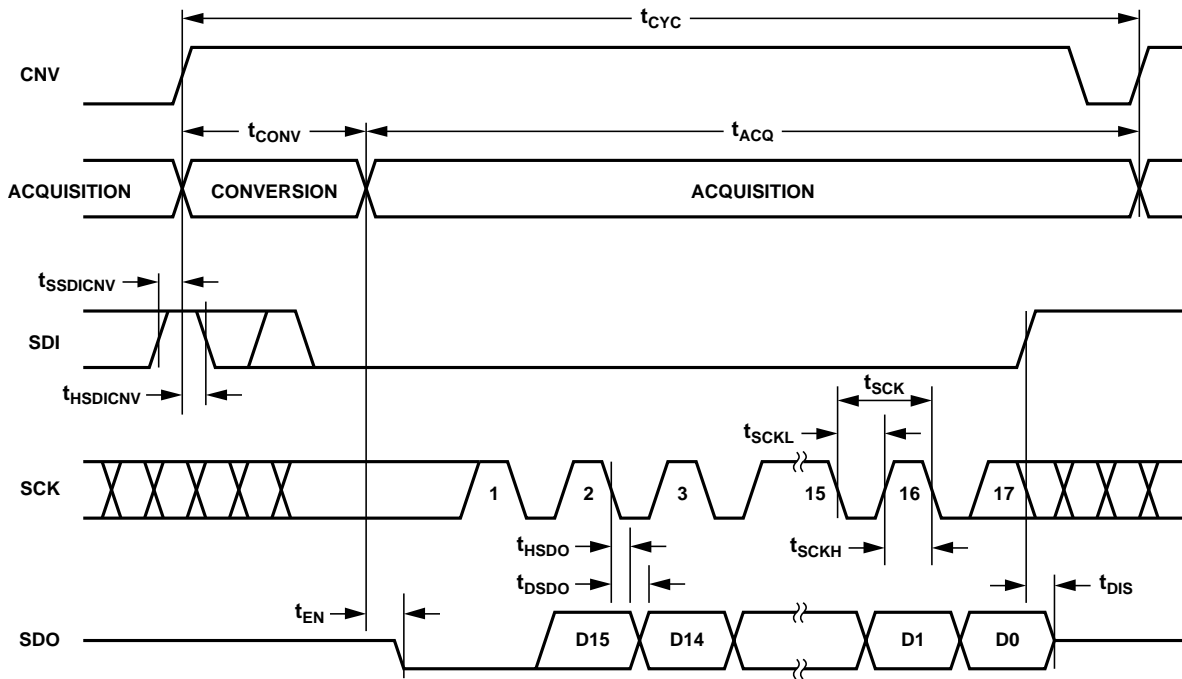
$t_{CYC}$

CNV

$t_{CONV}$

$t_{ACQ}$

ACQUISITION

CONVERSION

ACQUISITION

$t_{SSDICNV}$

SDI

$t_{HSDICNV}$

$t_{SCK}$

$t_{SCKL}$

SCK

1

2

3

15

16

17

$t_{HSDO}$

$t_{SCKH}$

$t_{DSDO}$

$t_{EN}$

$t_{DIS}$

SDO

D15

D14

D1

D0